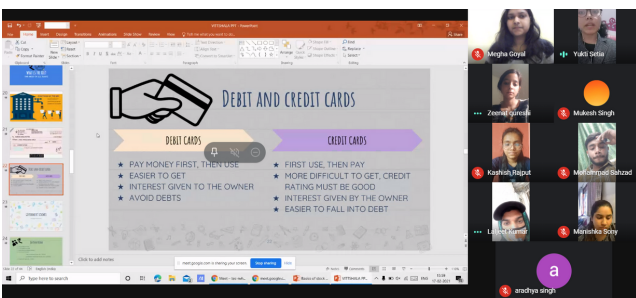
DEBIT AND CREDIT CARDS

DEBIT CARDS

★ PAY MONEY FIRST, THEN USE
★ EASIER TO GET
★ INTEREST GIVEN TO THE OWNER
★ AVOID DEBTS

CREDIT CARDS

★ FIRST USE, THEN PAY
★ MORE DIFFICULT TO GET, CREDIT RATING MUST BE GOOD
★ INTEREST GIVEN BY THE OWNER
★ EASIER TO FALL INTO DEBT

Click to add notes

meet.google.com is sharing your screen. Stop sharing Hide

Megha Goyal
Yukti Setia
Zeenat Qureshi
Mukesh Singh
Kashish Rajput
Mohammad Sahzad
Lateef Kumar
Manishka Sony
a
aradhya singh